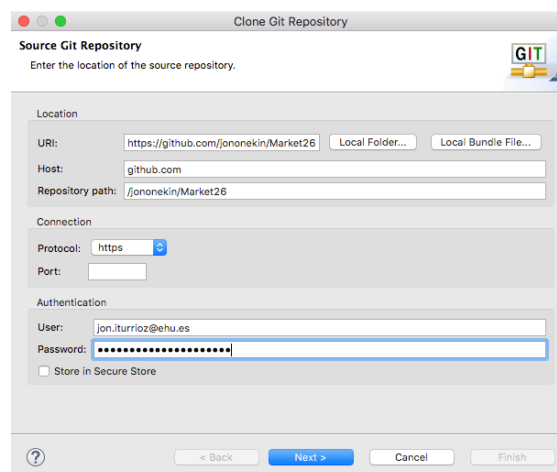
Clone Git Repository

Source Git Repository

Enter the location of the source repository.

GIT

Location

URI: https://github.com/jononekin/Market26 Local Folder... Local Bundle File...

Host: github.com

Repository path: /jononekin/Market26

Connection

Protocol: https

Port:

Authentication

User: jon.iturrioz@ehu.es

Password: ••••••••••••••••••••••

Store in Secure Store

?

< Back Next > Cancel Finish